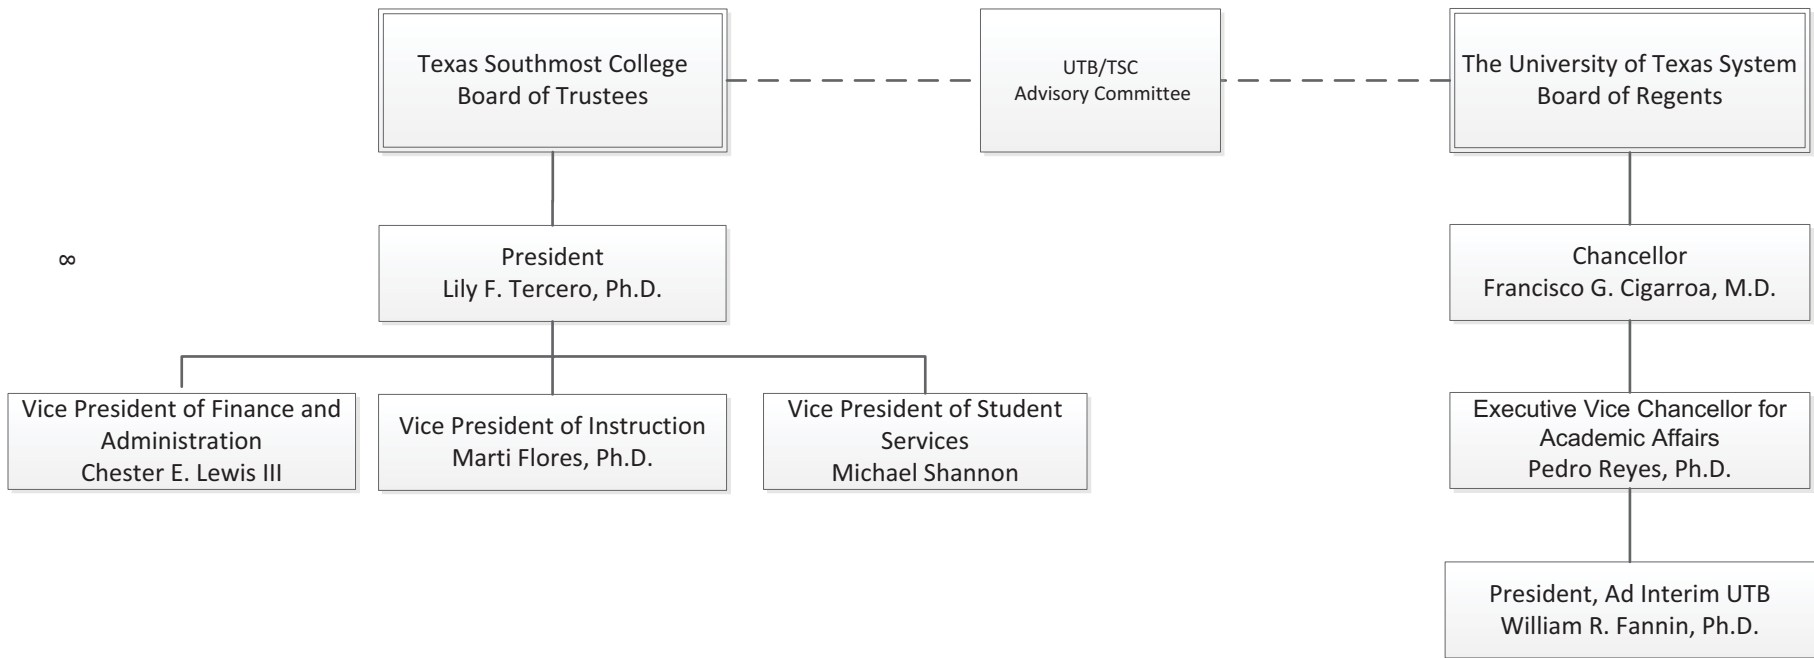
Texas Southmost College Board of Trustees

UTB/TSC Advisory Committee

The University of Texas System Board of Regents

∞

President
Lily F. Tercero, Ph.D.

Chancellor
Francisco G. Cigarroa, M.D.

Vice President of Finance and Administration
Chester E. Lewis III

Vice President of Instruction
Marti Flores, Ph.D.

Vice President of Student Services
Michael Shannon

Executive Vice Chancellor for Academic Affairs
Pedro Reyes, Ph.D.

President, Ad Interim UTB
William R. Fannin, Ph.D.